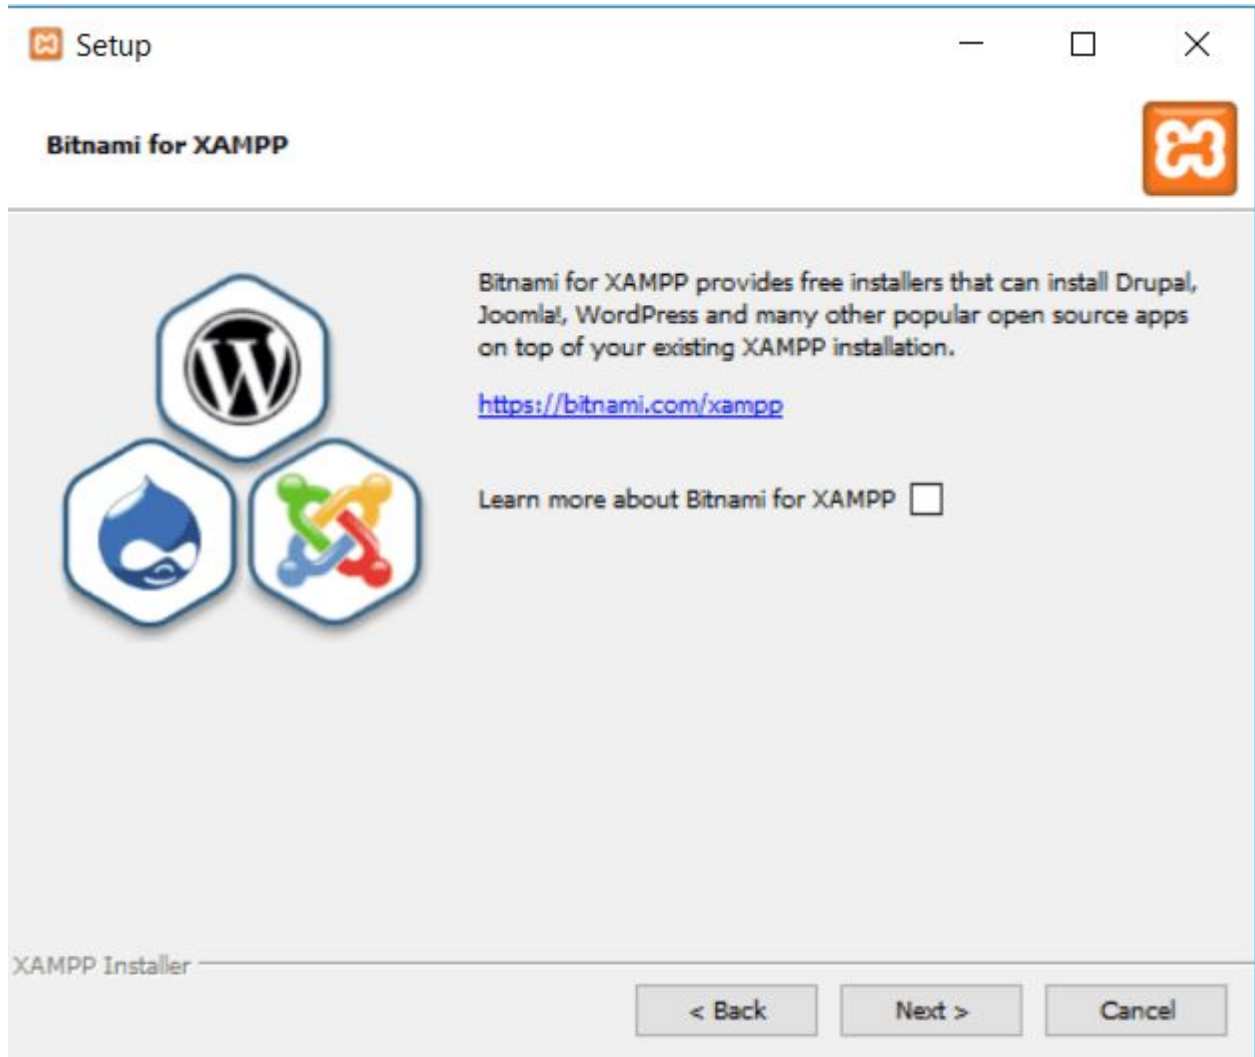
Setup

Bitnami for XAMPP

Bitnami for XAMPP provides free installers that can install Drupal, Joomla!, WordPress and many other popular open source apps on top of your existing XAMPP installation.

https://bitnami.com/xampp

Learn more about Bitnami for XAMPP

XAMPP Installer

< Back

Next >

Cancel